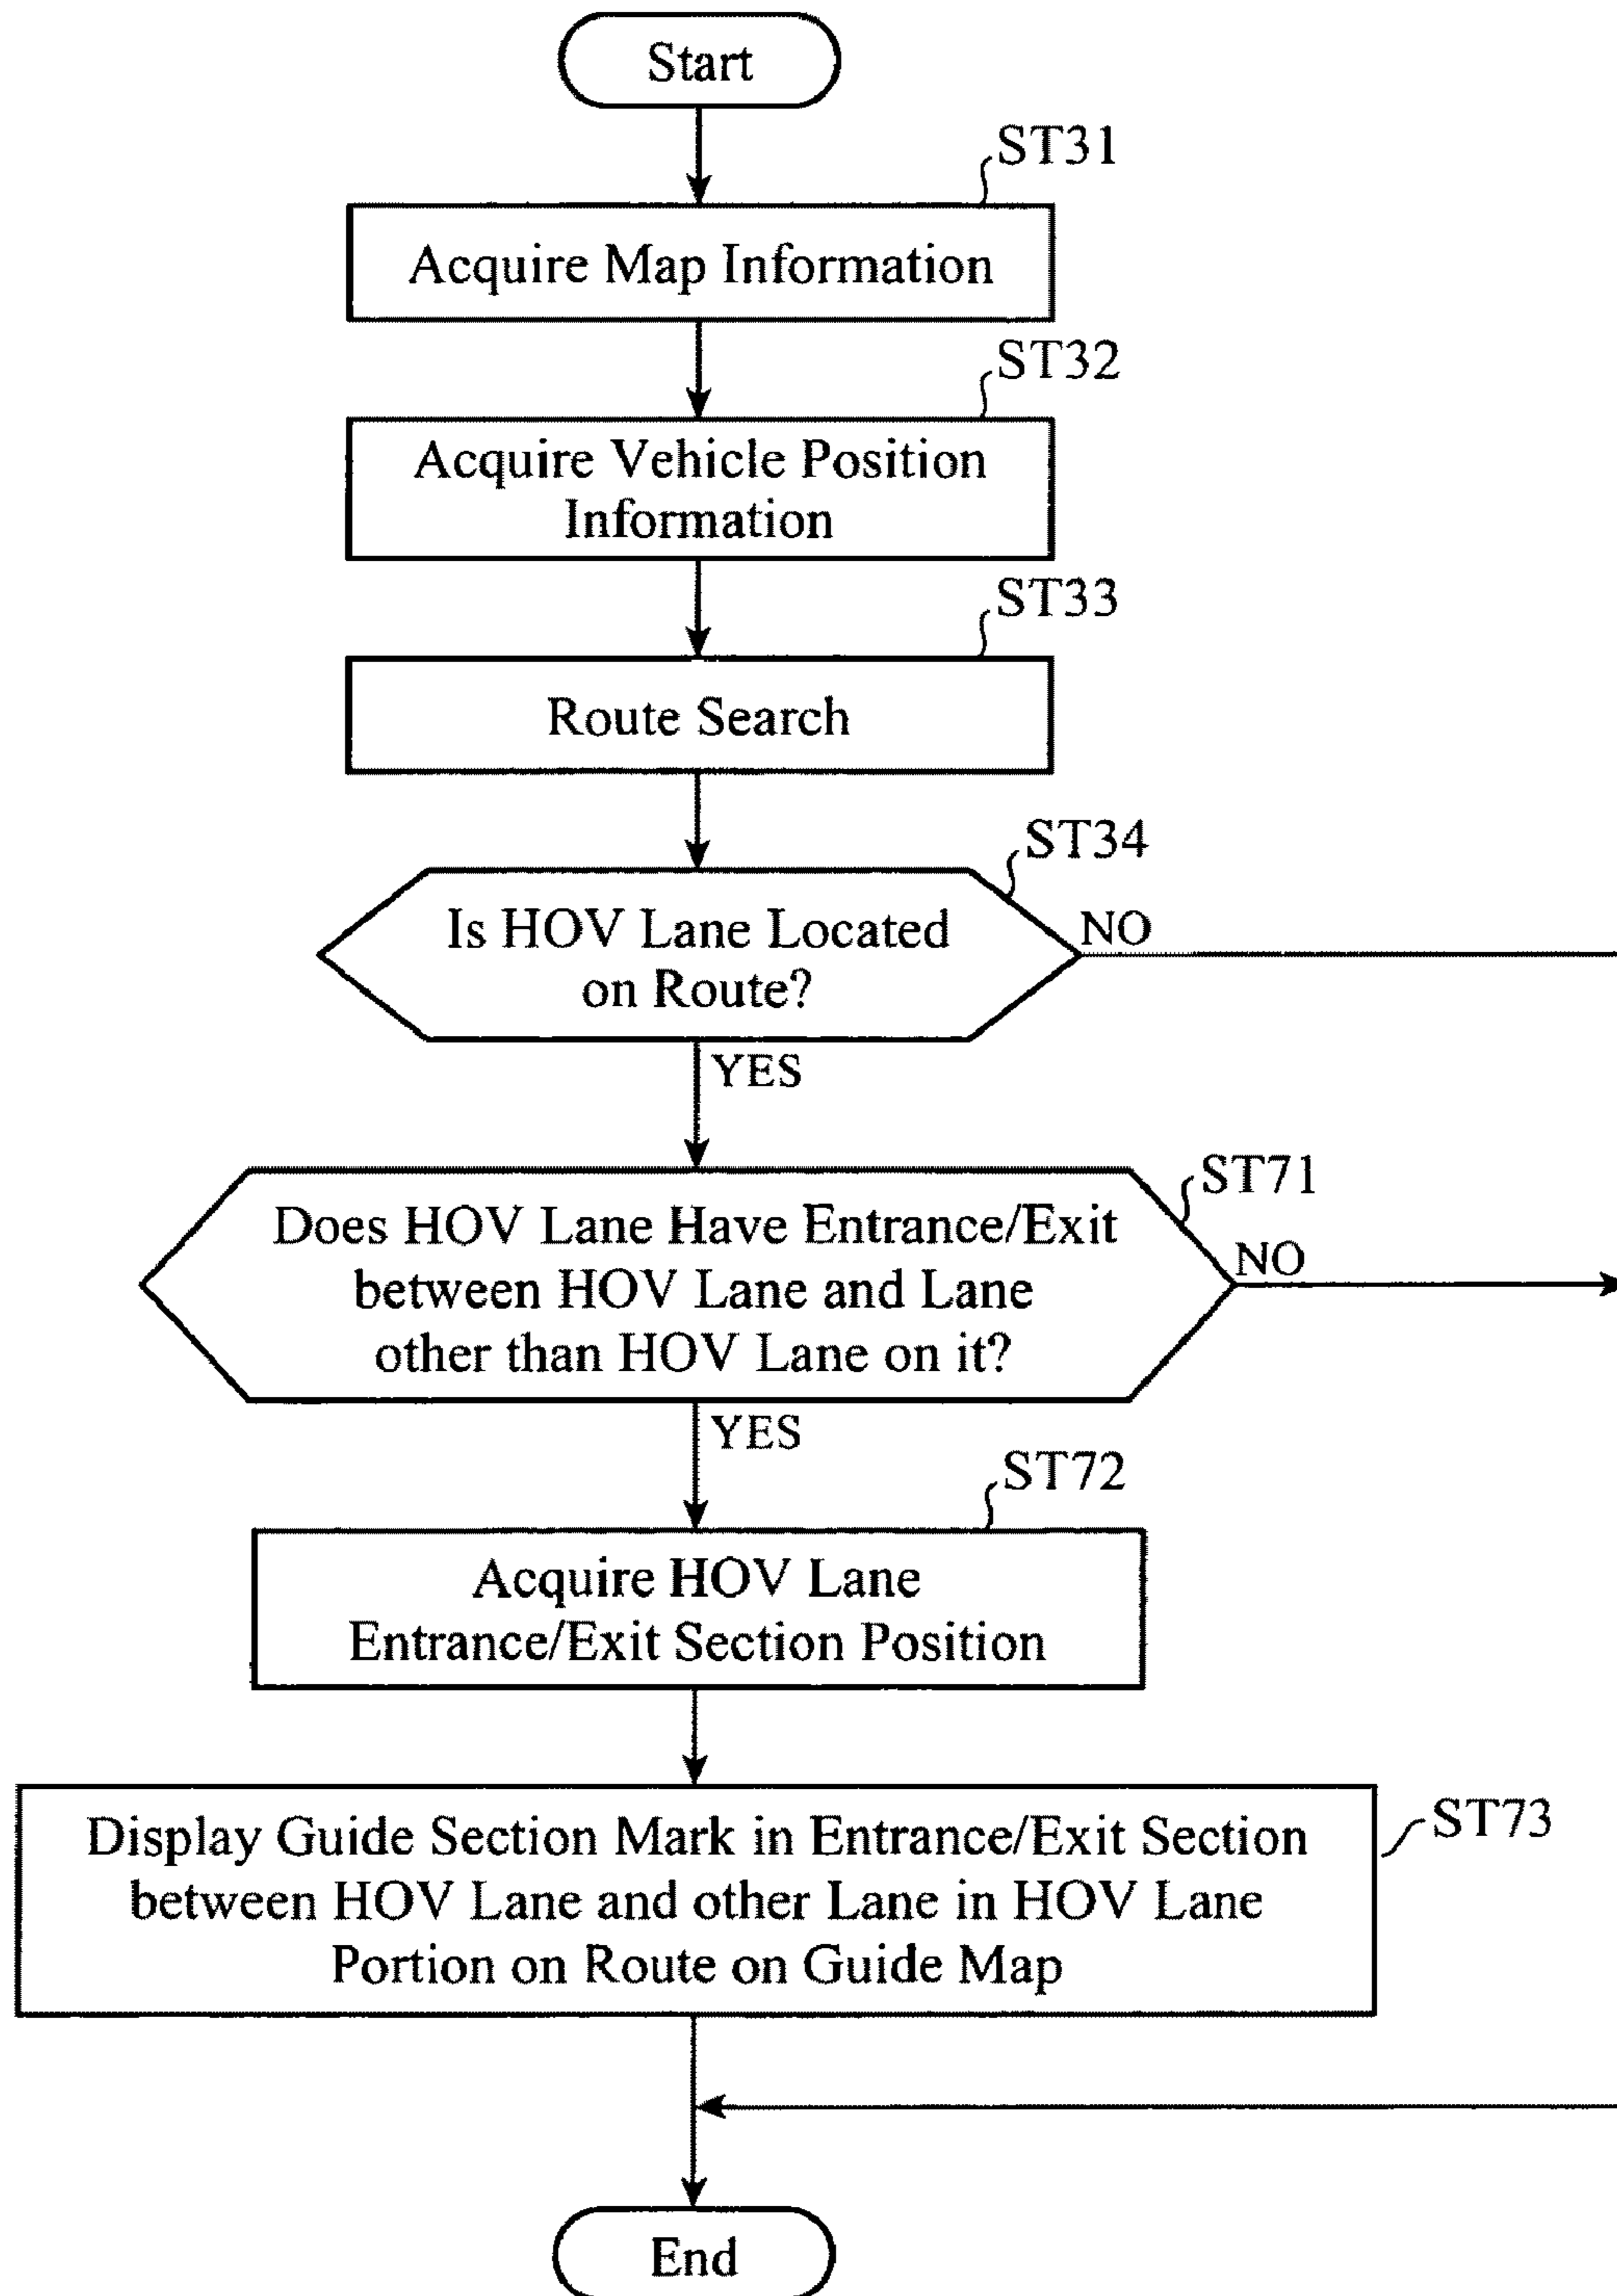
Start

ST31

Acquire Map Information

ST32

Acquire Vehicle Position Information

ST33

Route Search

ST34

Is HOV Lane Located on Route?

NO

YES

ST71

Does HOV Lane Have Entrance/Exit between HOV Lane and Lane other than HOV Lane on it?

NO

YES

ST72

Acquire HOV Lane Entrance/Exit Section Position

ST73

Display Guide Section Mark in Entrance/Exit Section between HOV Lane and other Lane in HOV Lane Portion on Route on Guide Map

End